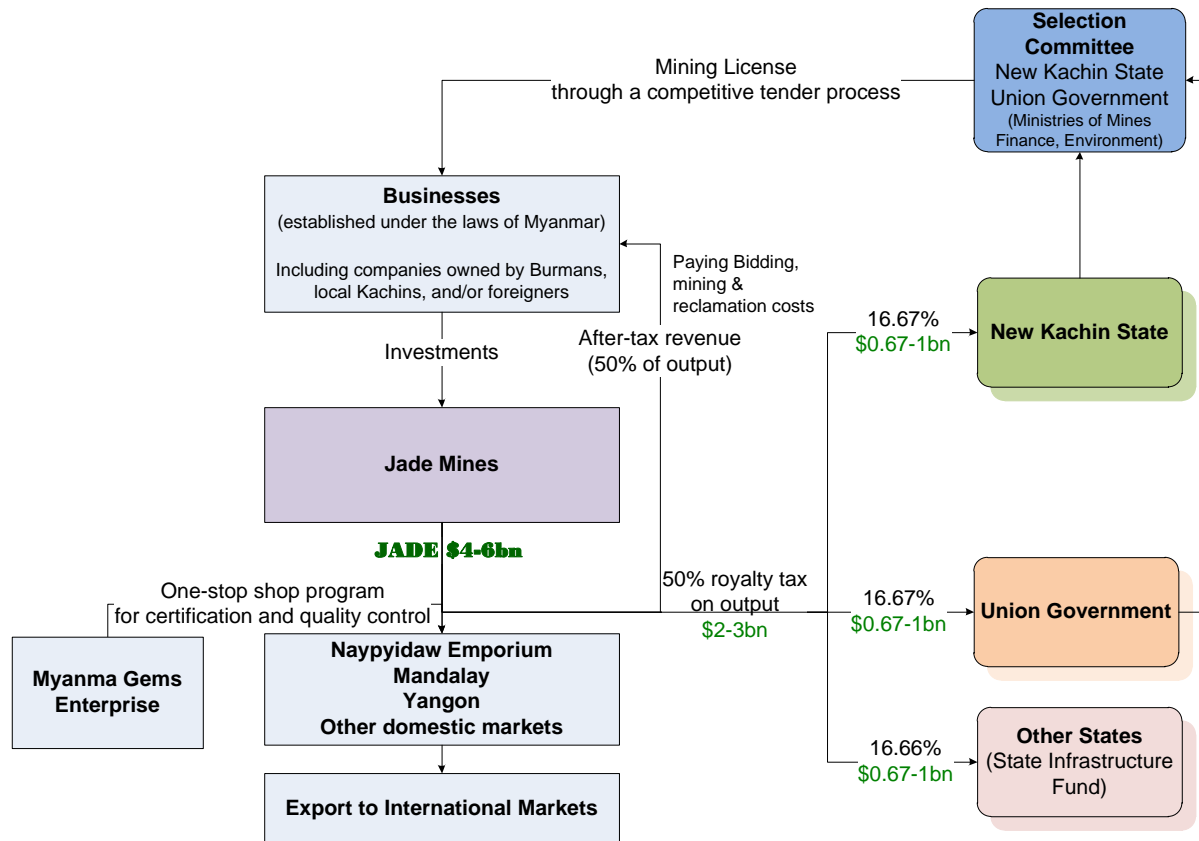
Selection Committee
New Kachin State
Union Government
(Ministries of Mines Finance, Environment)

Mining License
through a competitive tender process

Businesses
(established under the laws of Myanmar)

Including companies owned by Burmans, local Kachins, and/or foreigners

Paying Bidding, mining & reclamation costs

After-tax revenue
(50% of output)

Investments

16.67%
$0.67-1bn

New Kachin State

Jade Mines

JADE $4-6bn

One-stop shop program
for certification and quality control

50% royalty tax on output
$2-3bn

16.67%
$0.67-1bn

Union Government

Myanma Gems Enterprise

Naypyidaw Emporium
Mandalay
Yangon
Other domestic markets

16.66%
$0.67-1bn

Other States
(State Infrastructure Fund)

Export to International Markets